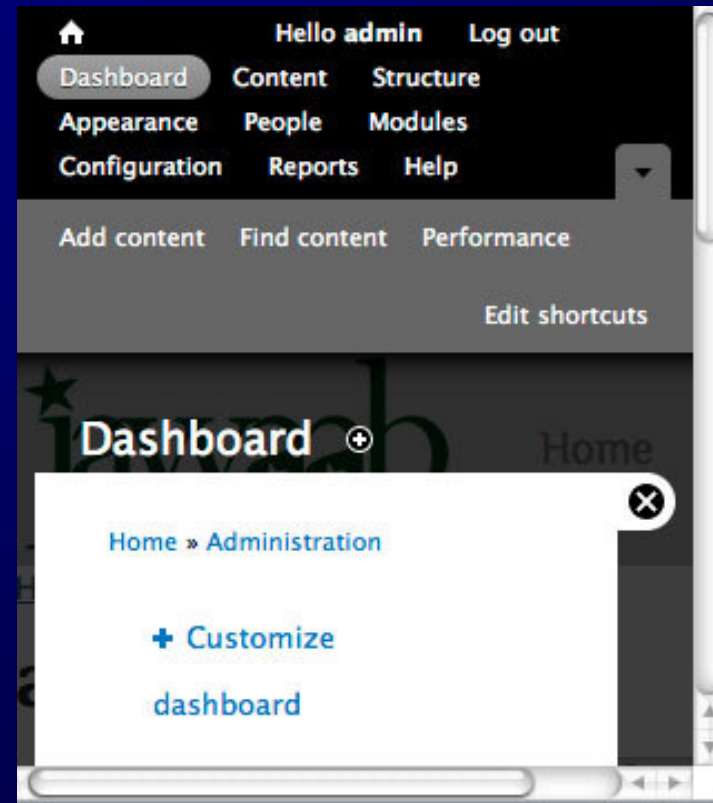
Hello admin Log out
Dashboard Content Structure
Appearance People Modules
Configuration Reports Help

Add content Find content Performance

Edit shortcuts

Dashboard

Home

Home » Administration

+ Customize dashboard